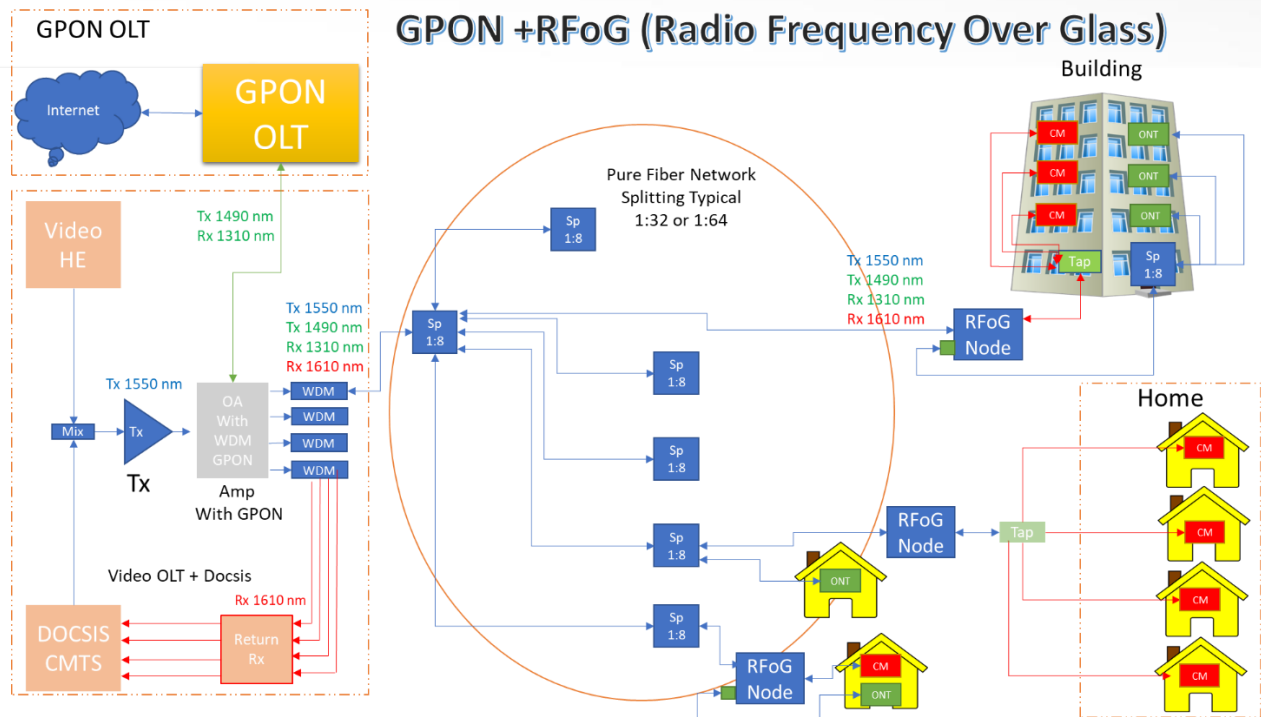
GPON +RFoG (Radio Frequency Over Glass)

GPON OLT

Internet

GPON OLT

Tx 1490 nm
Rx 1310 nm

Video HE

Mix

Tx

Tx 1550 nm

Tx

OA With WDM GPON

Amp With GPON

Tx 1550 nm
Tx 1490 nm
Rx 1310 nm
Rx 1610 nm

WDM
WDM
WDM
WDM

Video OLT + Docsis

Rx 1610 nm

DOCSIS CMTS

Return Rx

Pure Fiber Network Splitting Typical 1:32 or 1:64

Sp 1:8
Sp 1:8
Sp 1:8
Sp 1:8
Sp 1:8
Sp 1:8

Building

CM
CM
CM
ONT
ONT
ONT
Tap
Sp 1:8

Tx 1550 nm
Tx 1490 nm
Rx 1310 nm
Rx 1610 nm

RFoG Node

Home

CM
CM
CM
CM

RFoG Node

Tap

ONT

RFoG Node

CM
ONT